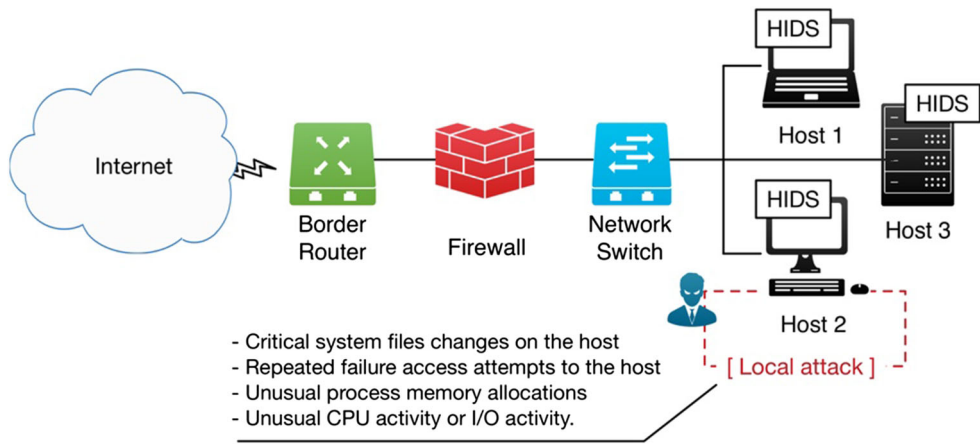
HIDS

HIDS

Internet

Host 1

Border Router

Firewall

Network Switch

HIDS

Host 3

Host 2

[ Local attack ]

- Critical system files changes on the host
- Repeated failure access attempts to the host
- Unusual process memory allocations
- Unusual CPU activity or I/O activity.